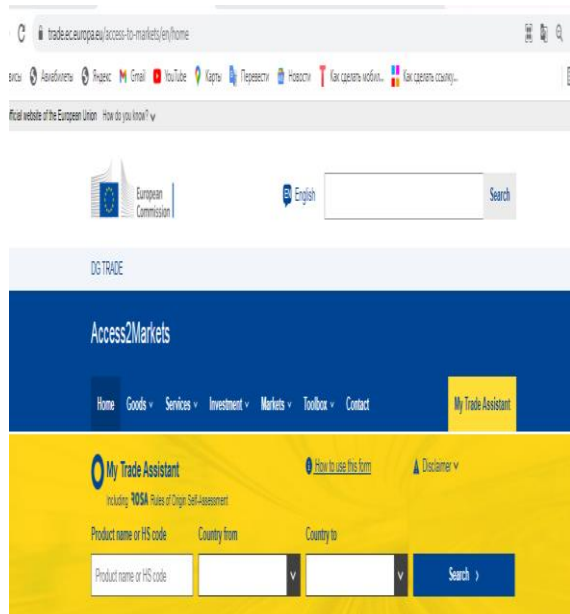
C trade.ec.europa.eu/access-to-markets/en/home

висы Авиабилеты Яндекс Gmail YouTube Карты Перевести Новости Как сделать мобил... Как сделать ссылку...

fficial website of the European Union How do you know? ∨

European Commission

EN English

Search

DG TRADE

Access2Markets

Home Goods ∨ Services ∨ Investment ∨ Markets ∨ Toolbox ∨ Contact

My Trade Assistant

My Trade Assistant

Including ROSA Rules of Origin Self-Assessment

How to use this form

Disclaimer ∨

Product name or HS code

Country from

Country to

Product name or HS code

Search ›